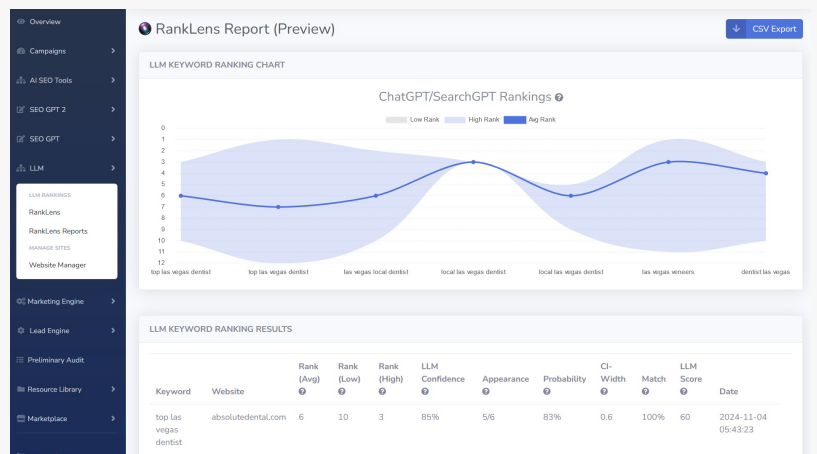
Overview
Campaigns
AI SEO Tools
SEO GPT 2
SEO GPT
LLM
LLM RANKINGS
RankLens
RankLens Reports
MANAGE SITES
Website Manager
Marketing Engine
Lead Engine
Preliminary Audit
Resource Library
Marketplace

RankLens Report (Preview)

CSV Export

LLM KEYWORD RANKING CHART

ChatGPT/SearchGPT Rankings

Low Rank High Rank Avg Rank

0 1 2 3 4 5 6 7 8 9 10 11 12

top las vegas dentist | top las vegas dentist | las vegas local dentist | local las vegas dentist | local las vegas dentist | las vegas veneers | dentist las vegas

LLM KEYWORD RANKING RESULTS

| Keyword | Website | Rank (Avg) | Rank (Low) | Rank (High) | LLM Confidence | Appearance | Probability | CI-Width | Match | LLM Score | Date |
|---|---|---|---|---|---|---|---|---|---|---|---|
| top las vegas dentist | absolutedental.com | 6 | 10 | 3 | 85% | 5/6 | 83% | 0.6 | 100% | 60 | 2024-11-04 05:43:23 |